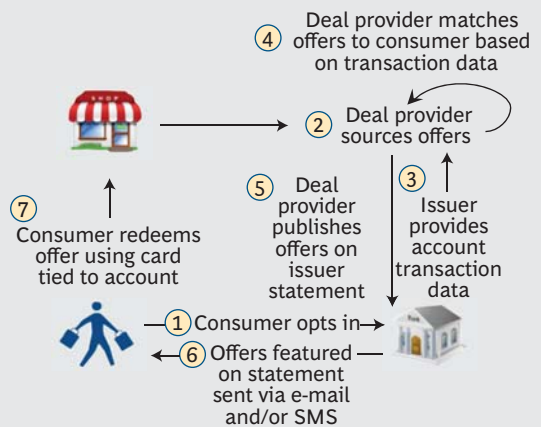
4 Deal provider matches offers to consumer based on transaction data

2 Deal provider sources offers

5 Deal provider publishes offers on issuer statement

3 Issuer provides account transaction data

7 Consumer redeems offer using card tied to account

1 Consumer opts in

6 Offers featured on statement sent via e-mail and/or SMS